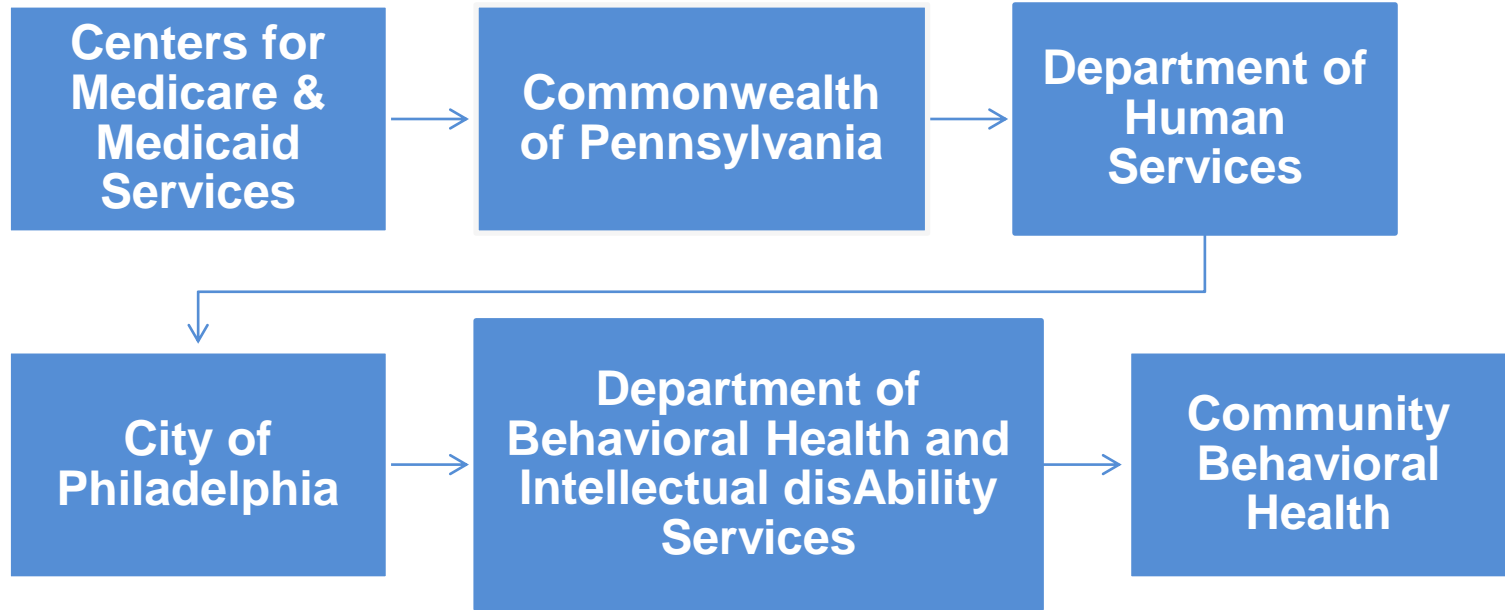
Centers for Medicare & Medicaid Services

Commonwealth of Pennsylvania

Department of Human Services

City of Philadelphia

Department of Behavioral Health and Intellectual disAbility Services

Community Behavioral Health